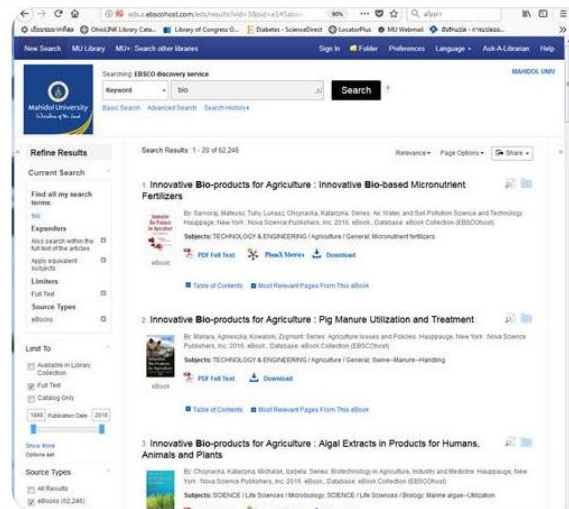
eds.a.ebscohost.com/eds/results?vid=3&sid=e145a

90%

ค้นหา

New Search MU Library MU+: Search other libraries Sign In Folder Preferences Language Ask-A-Librarian Help

Mahidol University

Searching: EBSCO discovery service

Keyword bio Search

Basic Search Advanced Search Search History

MAHIDOL UNIV

Refine Results

Current Search

Find all my search terms:

bio

Expanders

Also search within the full text of the articles

Apply equivalent subjects

Limiters

Full Text

Source Types

eBooks

Limit To

Available in Library Collection

Full Text

Catalog Only

1846 Publication Date 2018

Show More

Options set

Source Types

All Results

eBooks (62,246)

Search Results: 1 - 20 of 62,246

Relevance Page Options Share

1. Innovative Bio-products for Agriculture : Innovative Bio-based Micronutrient Fertilizers

By: Samoraj, Mateusz; Tuhy, Lukasz; Chojnacka, Katarzyna. Series: Air, Water, and Soil Pollution Science and Technology. Hauppauge, New York : Nova Science Publishers, Inc. 2016. eBook., Database: eBook Collection (EBSCOhost)

Subjects: TECHNOLOGY & ENGINEERING / Agriculture / General; Micronutrient fertilizers

eBook

PDF Full Text PlumX Metrics Download

Table of Contents Most Relevant Pages From This eBook

2. Innovative Bio-products for Agriculture : Pig Manure Utilization and Treatment

By: Makara, Agnieszka; Kowalski, Zygmunt. Series: Agriculture Issues and Policies. Hauppauge, New York : Nova Science Publishers, Inc. 2016. eBook., Database: eBook Collection (EBSCOhost)

Subjects: TECHNOLOGY & ENGINEERING / Agriculture / General; Swine--Manure--Handling

eBook

PDF Full Text Download

Table of Contents Most Relevant Pages From This eBook

3. Innovative Bio-products for Agriculture : Algal Extracts in Products for Humans, Animals and Plants

By: Chojnacka, Katarzyna; Michalak, Izabela. Series: Biotechnology in Agriculture, Industry and Medicine. Hauppauge, New York : Nova Science Publishers, Inc. 2016. eBook., Database: eBook Collection (EBSCOhost)

Subjects: SCIENCE / Life Sciences / Microbiology; SCIENCE / Life Sciences / Biology; Marine algae--Utilization